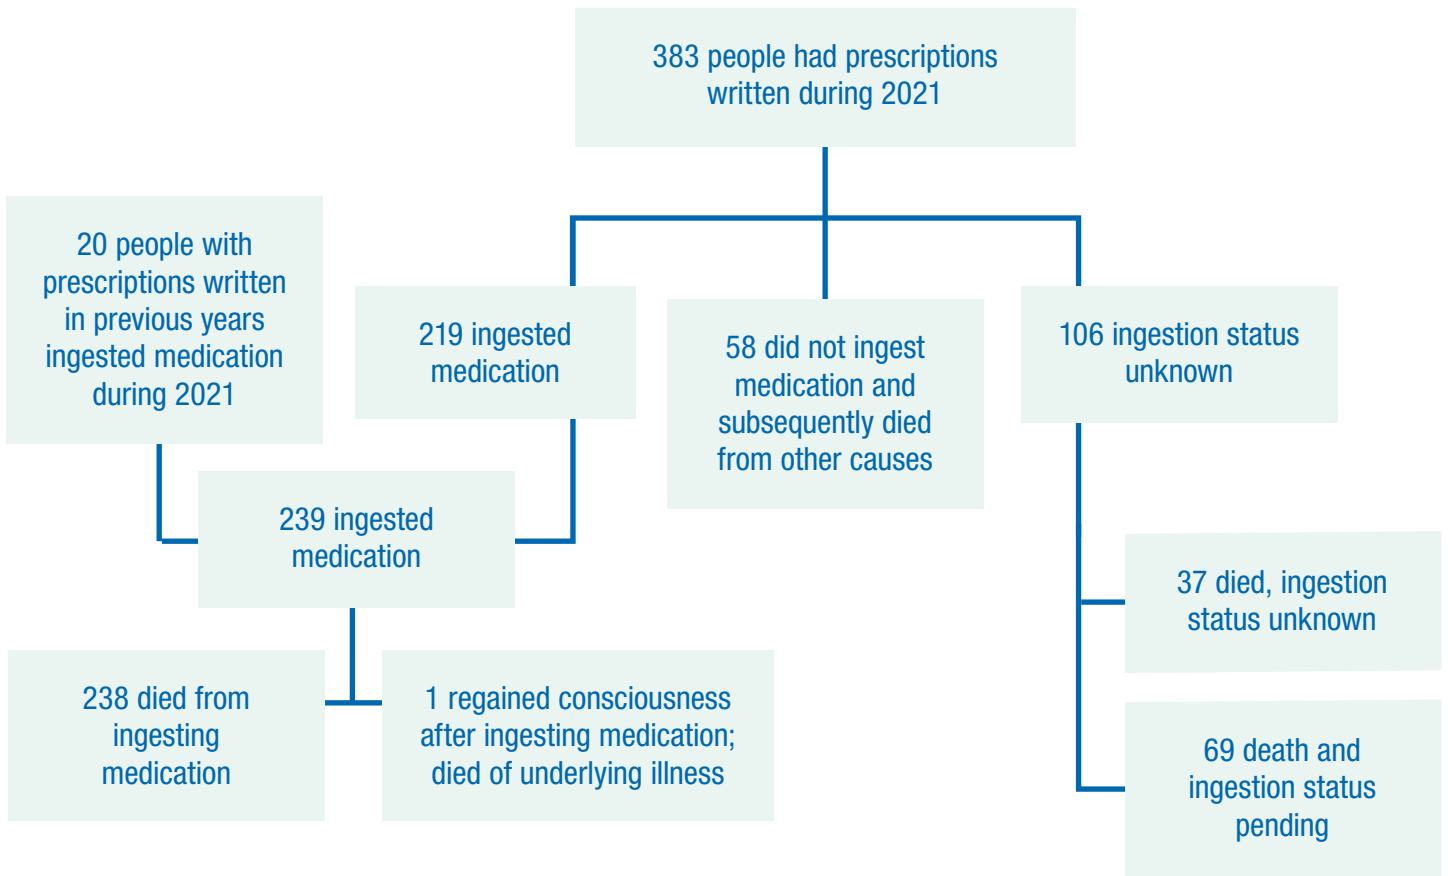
383 people had prescriptions written during 2021

20 people with prescriptions written in previous years ingested medication during 2021

219 ingested medication

58 did not ingest medication and subsequently died from other causes

106 ingestion status unknown

239 ingested medication

37 died, ingestion status unknown

238 died from ingesting medication

1 regained consciousness after ingesting medication; died of underlying illness

69 death and ingestion status pending